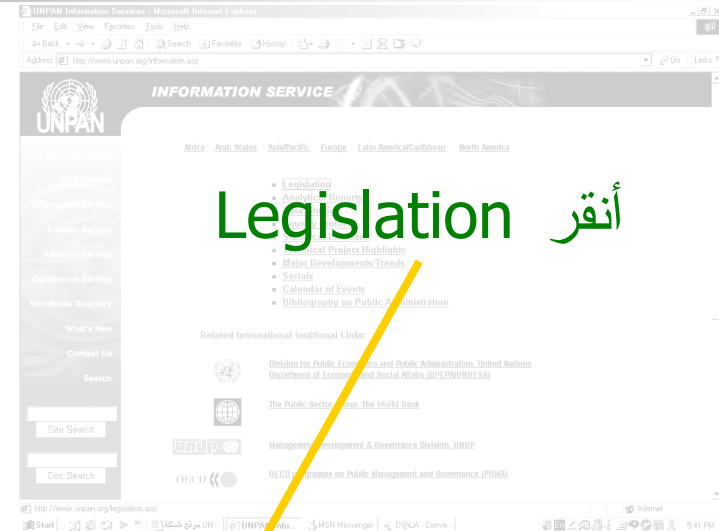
UNPAN Information Services - Microsoft Internet Explorer

File Edit View Favorites Tools Help

Back Search Favorites History

Address http://www.unpan.org/information.asp Go Links

UNPAN

INFORMATION SERVICE

Africa Arab States Asia/Pacific Europe Latin America/Caribbean North America

Legislation أنقر

• Legislation
• Analytical Reports
• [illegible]
• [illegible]
• Technical Project Highlights
• Major Developments/Trends
• Serials
• Calendar of Events
• Bibliography on Public Administration

Related International Institutional Links:

Division for Public Economics and Public Administration, United Nations Department of Economic and Social Affairs (DPEPA/UNDESA)

The Public Sector Group, The World Bank

Management Development & Governance Division, UNDP

OECD programme on Public Management and Governance (PUMA)

What's New
Contact Us
Search

Site Search

Doc Search

http://www.unpan.org/legislation.asp

Internet

Start موقع شبكة UN... UNPAN Info... MSN Messenger D@LIA - Conve... 5:41 PM